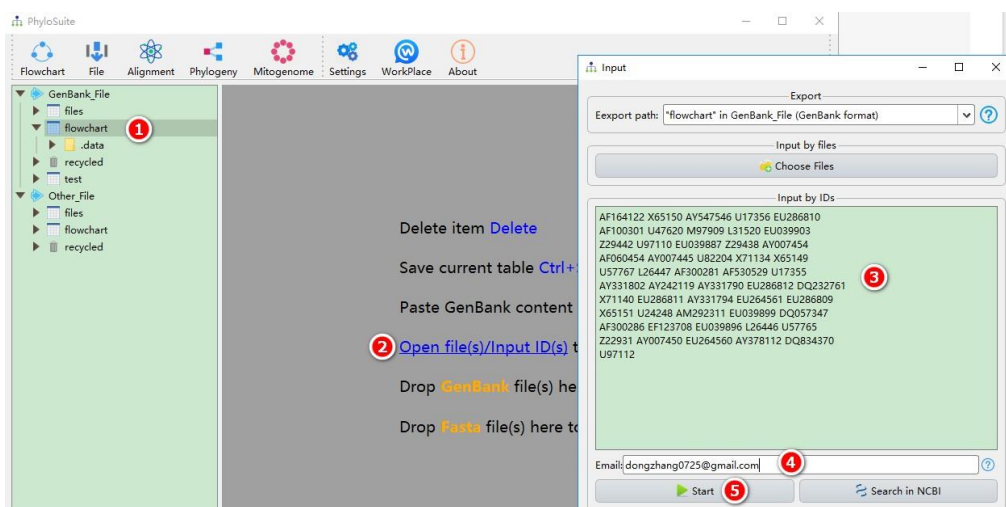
PhyloSuite

Flowchart File Alignment Phylogeny Mitogenome Settings WorkPlace About

GenBank_File
files
flowchart
1
.data
recycled
test
Other_File
files
flowchart
recycled

Delete item Delete

Save current table Ctrl+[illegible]

Paste GenBank content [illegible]

2 Open file(s)/Input ID(s) t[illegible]

Drop GenBank file(s) he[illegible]

Drop Fasta file(s) here to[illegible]

Input

Export

Eexport path: "flowchart" in GenBank_File (GenBank format)

Input by files

Choose Files

Input by IDs

AF164122 X65150 AY547546 U17356 EU286810
AF100301 U47620 M97909 L31520 EU039903
Z29442 U97110 EU039887 Z29438 AY007454
AF060454 AY007445 U82204 X71134 X65149
U57767 L26447 AF300281 AF530529 U17355
AY331802 AY242119 AY331790 EU286812 DQ232761
X71140 EU286811 AY331794 EU264561 EU286809
X65151 U24248 AM292311 EU039899 DQ057347
AF300286 EF123708 EU039896 L26446 U57765
Z22931 AY007450 EU264560 AY378112 DQ834370
U97112

3

Email: dongzhang0725@gmail.com 4

Start 5

Search in NCBI